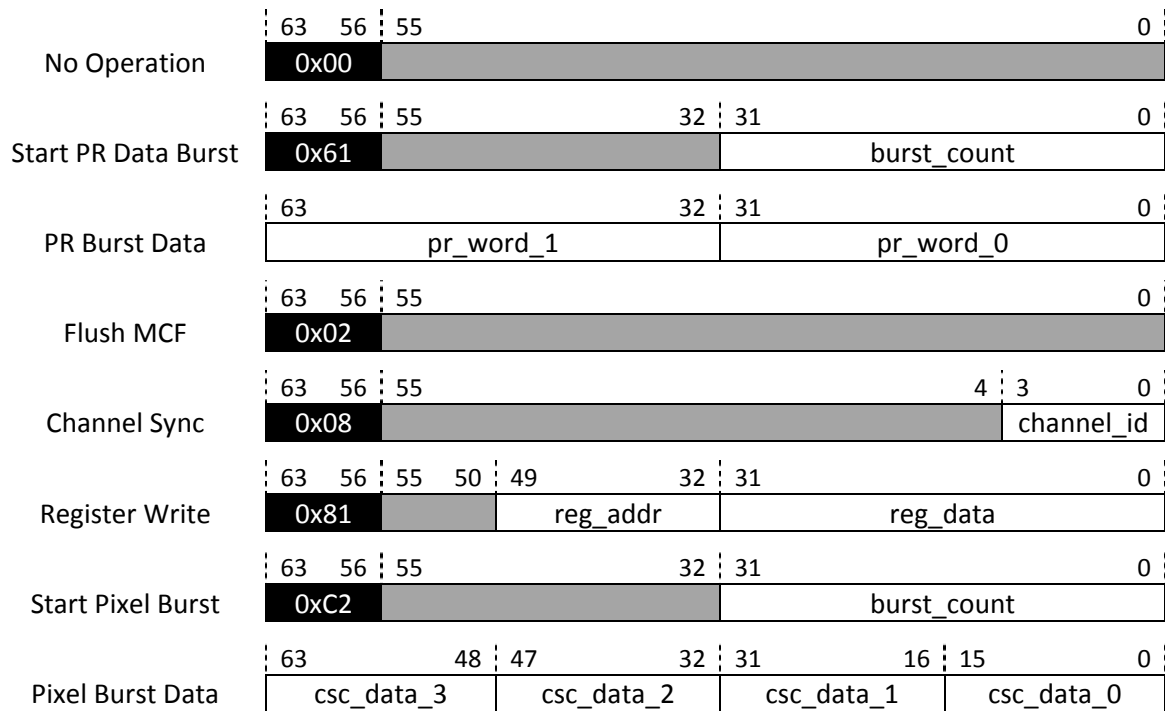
63 56 55 0
No Operation 0x00

63 56 55 32 31 0
Start PR Data Burst 0x61 burst_count

63 32 31 0
PR Burst Data pr_word_1 pr_word_0

63 56 55 0
Flush MCF 0x02

63 56 55 4 3 0
Channel Sync 0x08 channel_id

63 56 55 50 49 32 31 0
Register Write 0x81 reg_addr reg_data

63 56 55 32 31 0
Start Pixel Burst 0xC2 burst_count

63 48 47 32 31 16 15 0
Pixel Burst Data csc_data_3 csc_data_2 csc_data_1 csc_data_0